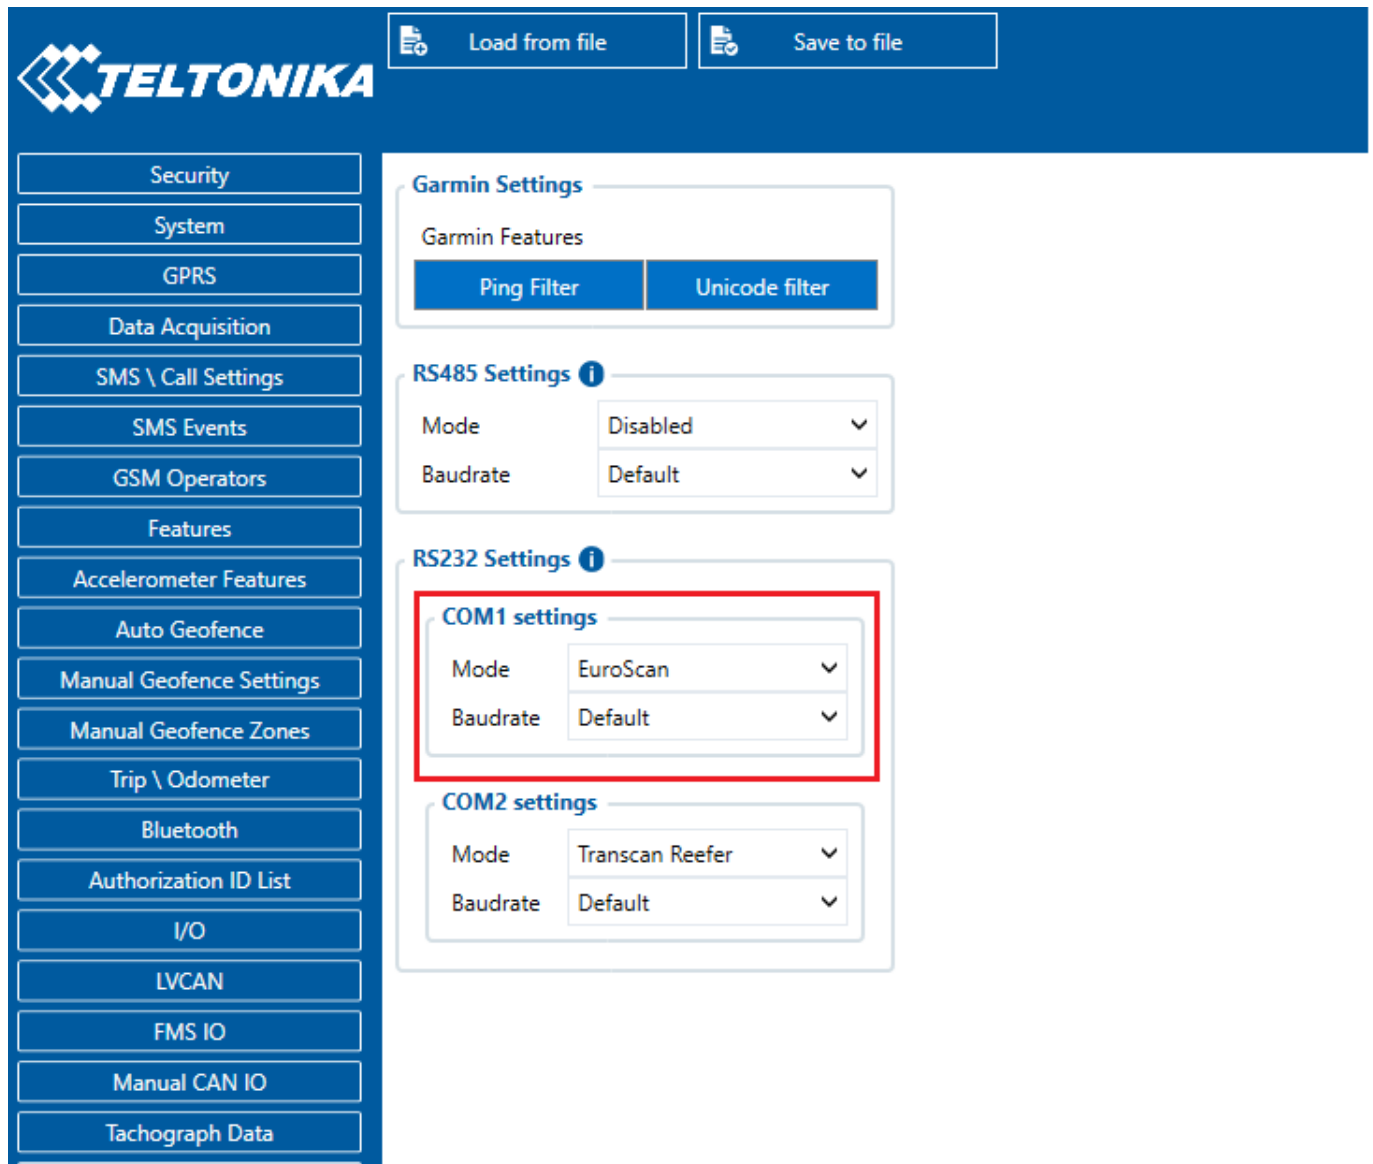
TELTONIKA

Load from file

Save to file

Security
System
GPRS
Data Acquisition
SMS \ Call Settings
SMS Events
GSM Operators
Features
Accelerometer Features
Auto Geofence
Manual Geofence Settings
Manual Geofence Zones
Trip \ Odometer
Bluetooth
Authorization ID List
I/O
LVCAN
FMS IO
Manual CAN IO
Tachograph Data

Garmin Settings

Garmin Features

Ping Filter
Unicode filter

RS485 Settings

Mode Disabled
Baudrate Default

RS232 Settings

COM1 settings

Mode EuroScan
Baudrate Default

COM2 settings

Mode Transcan Reefer
Baudrate Default